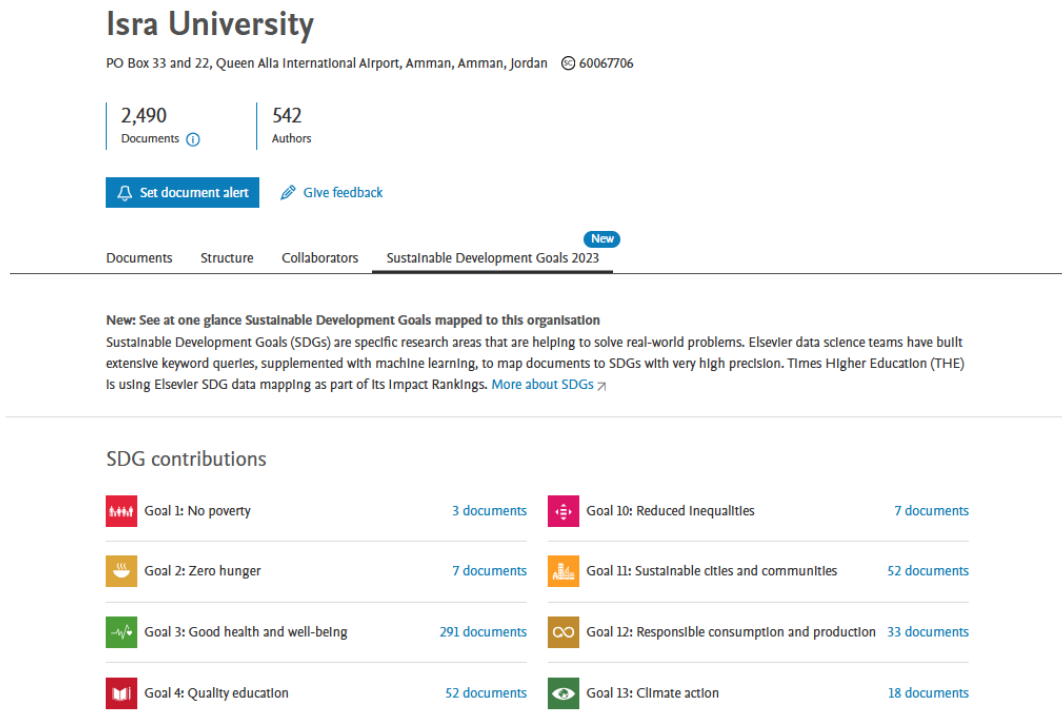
Isra University

PO Box 33 and 22, Queen Alia International Airport, Amman, Amman, Jordan 60067706

2,490
Documents

542
Authors

Set document alert

Give feedback

Documents Structure Collaborators Sustainable Development Goals 2023 New

New: See at one glance Sustainable Development Goals mapped to this organisation
Sustainable Development Goals (SDGs) are specific research areas that are helping to solve real-world problems. Elsevier data science teams have built extensive keyword queries, supplemented with machine learning, to map documents to SDGs with very high precision. Times Higher Education (THE) is using Elsevier SDG data mapping as part of its Impact Rankings. More about SDGs

SDG contributions

| | | | |
|---|---|---|---|
| Goal 1: No poverty | 3 documents | Goal 10: Reduced inequalities | 7 documents |
| Goal 2: Zero hunger | 7 documents | Goal 11: Sustainable cities and communities | 52 documents |
| Goal 3: Good health and well-being | 291 documents | Goal 12: Responsible consumption and production | 33 documents |
| Goal 4: Quality education | 52 documents | Goal 13: Climate action | 18 documents |